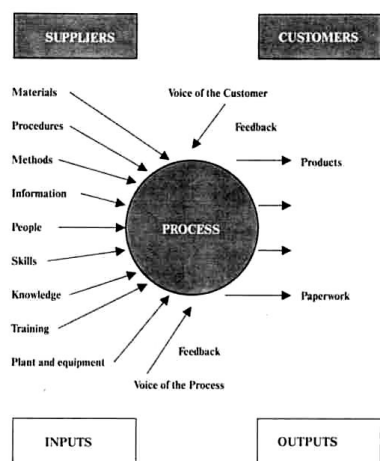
SUPPLIERS

CUSTOMERS

Materials

Voice of the Customer

Procedures

Feedback

Methods

Products

Information

People

PROCESS

Skills

Knowledge

Paperwork

Training

Plant and equipment

Feedback

Voice of the Process

INPUTS

OUTPUTS